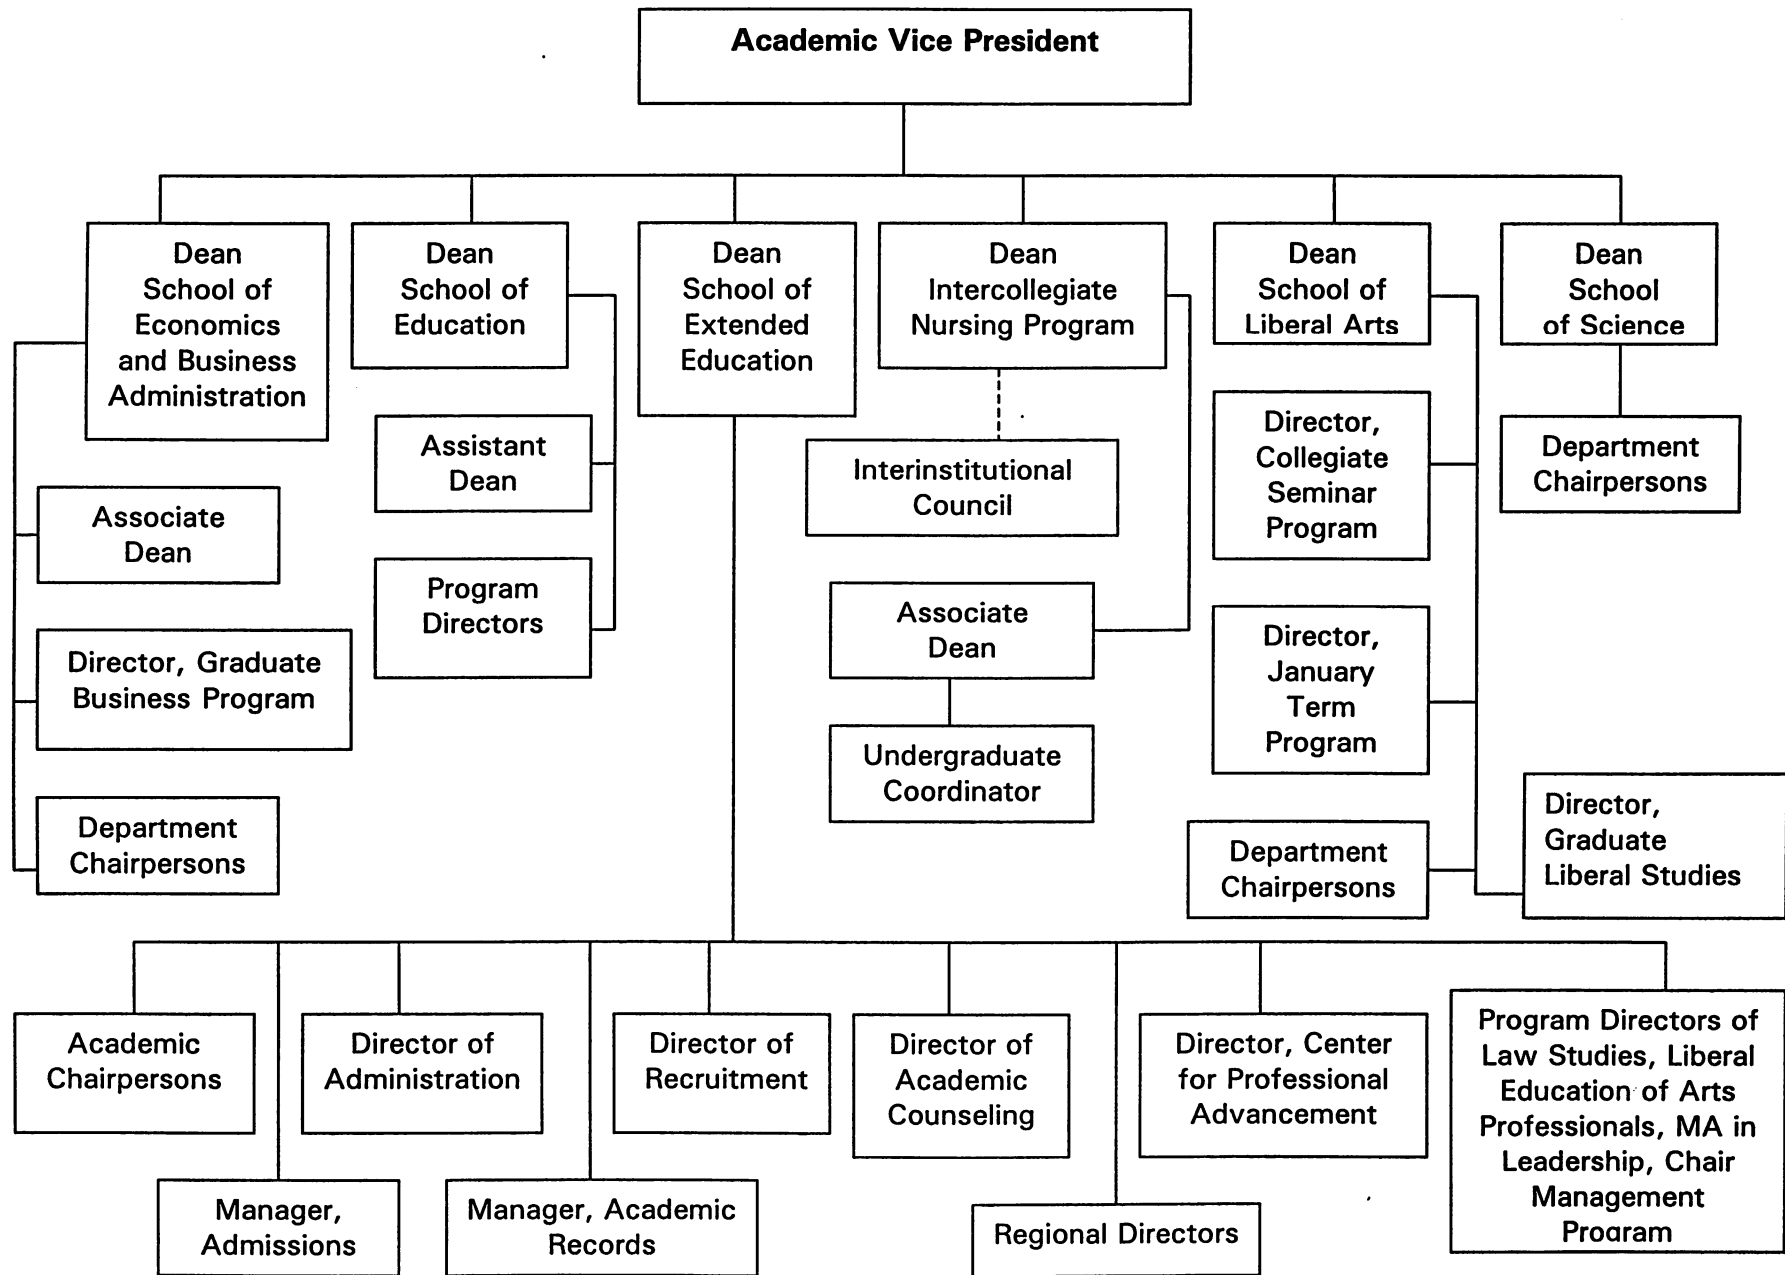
Academic Vice President

Dean School of Economics and Business Administration

Associate Dean

Director, Graduate Business Program

Department Chairpersons

Dean School of Education

Assistant Dean

Program Directors

Dean School of Extended Education

Dean Intercollegiate Nursing Program

Interinstitutional Council

Associate Dean

Undergraduate Coordinator

Dean School of Liberal Arts

Director, Collegiate Seminar Program

Director, January Term Program

Department Chairpersons

Director, Graduate Liberal Studies

Dean School of Science

Department Chairpersons

Academic Chairpersons

Manager, Admissions

Director of Administration

Manager, Academic Records

Director of Recruitment

Director of Academic Counseling

Regional Directors

Director, Center for Professional Advancement

Program Directors of Law Studies, Liberal Education of Arts Professionals, MA in Leadership, Chair Management Program